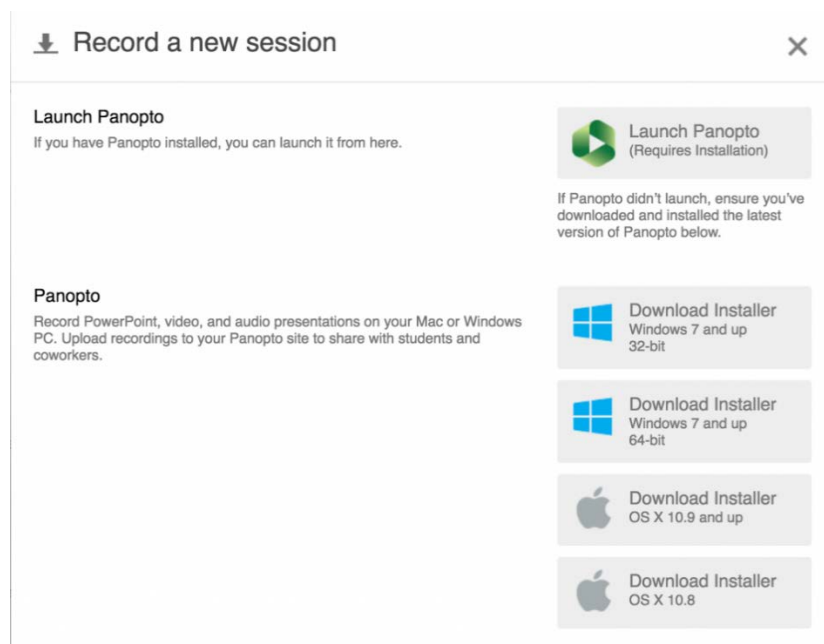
Record a new session

×

Launch Panopto

If you have Panopto installed, you can launch it from here.

Launch Panopto
(Requires Installation)

If Panopto didn't launch, ensure you've downloaded and installed the latest version of Panopto below.

Panopto

Record PowerPoint, video, and audio presentations on your Mac or Windows PC. Upload recordings to your Panopto site to share with students and coworkers.

Download Installer
Windows 7 and up
32-bit

Download Installer
Windows 7 and up
64-bit

Download Installer
OS X 10.9 and up

Download Installer
OS X 10.8